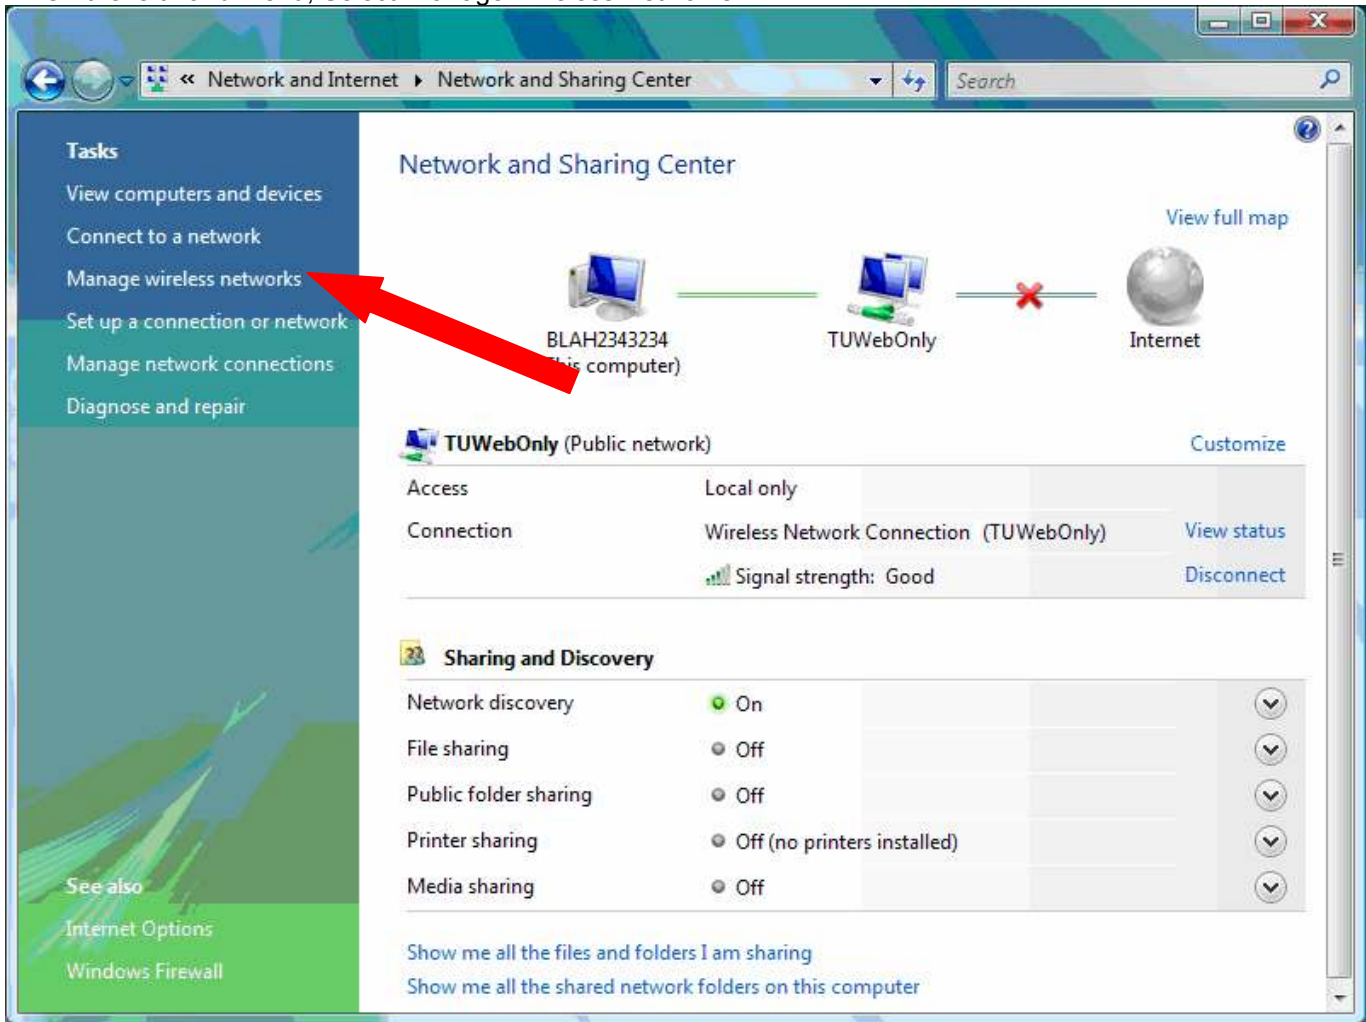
« Network and Internet ▸ Network and Sharing Center

Search

Tasks
View computers and devices
Connect to a network
Manage wireless networks
Set up a connection or network
Manage network connections
Diagnose and repair

See also
Internet Options
Windows Firewall

Network and Sharing Center

View full map

BLAH2343234
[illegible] computer)

TUWebOnly

Internet

TUWebOnly (Public network)

Customize

| | | |
|---|---|---|
| Access | Local only | |
| Connection | Wireless Network Connection (TUWebOnly) | View status |
| | Signal strength: Good | Disconnect |

Sharing and Discovery

| | |
|---|---|
| Network discovery | On |
| File sharing | Off |
| Public folder sharing | Off |
| Printer sharing | Off (no printers installed) |
| Media sharing | Off |

Show me all the files and folders I am sharing
Show me all the shared network folders on this computer